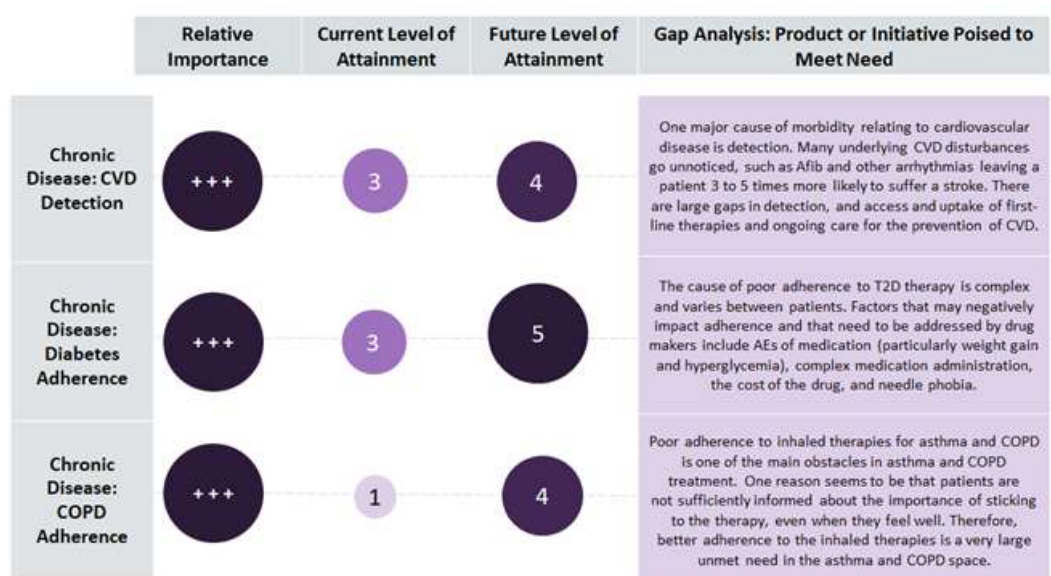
| | Relative Importance | Current Level of Attainment | Future Level of Attainment | Gap Analysis: Product or Initiative Poised to Meet Need |
|---|---|---|---|---|
| Chronic Disease: CVD Detection | +++ | 3 | 4 | One major cause of morbidity relating to cardiovascular disease is detection. Many underlying CVD disturbances go unnoticed, such as Afib and other arrhythmias leaving a patient 3 to 5 times more likely to suffer a stroke. There are large gaps in detection, and access and uptake of first-line therapies and ongoing care for the prevention of CVD. |
| Chronic Disease: Diabetes Adherence | +++ | 3 | 5 | The cause of poor adherence to T2D therapy is complex and varies between patients. Factors that may negatively impact adherence and that need to be addressed by drug makers include AEs of medication (particularly weight gain and hyperglycemia), complex medication administration, the cost of the drug, and needle phobia. |
| Chronic Disease: COPD Adherence | +++ | 1 | 4 | Poor adherence to inhaled therapies for asthma and COPD is one of the main obstacles in asthma and COPD treatment. One reason seems to be that patients are not sufficiently informed about the importance of sticking to the therapy, even when they feel well. Therefore, better adherence to the inhaled therapies is a very large unmet need in the asthma and COPD space. |